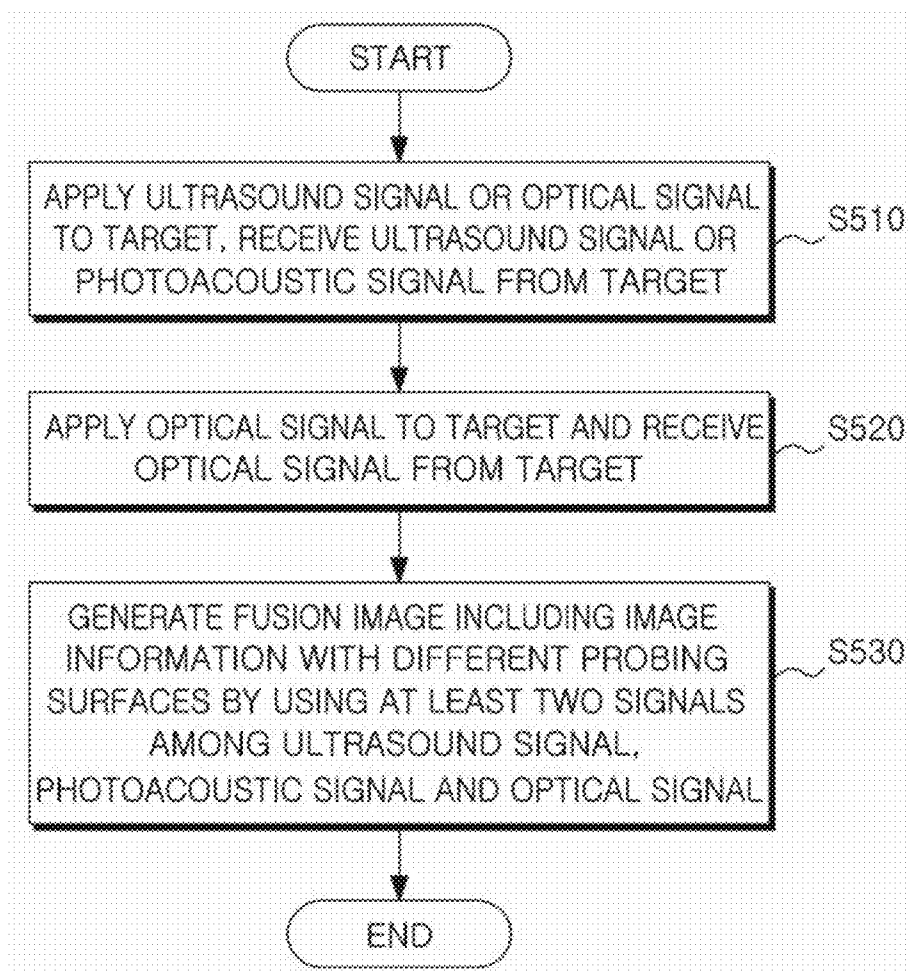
START

APPLY ULTRASOUND SIGNAL OR OPTICAL SIGNAL TO TARGET, RECEIVE ULTRASOUND SIGNAL OR PHOTOACOUSTIC SIGNAL FROM TARGET

S510

APPLY OPTICAL SIGNAL TO TARGET AND RECEIVE OPTICAL SIGNAL FROM TARGET

S520

GENERATE FUSION IMAGE INCLUDING IMAGE INFORMATION WITH DIFFERENT PROBING SURFACES BY USING AT LEAST TWO SIGNALS AMONG ULTRASOUND SIGNAL, PHOTOACOUSTIC SIGNAL AND OPTICAL SIGNAL

S530

END